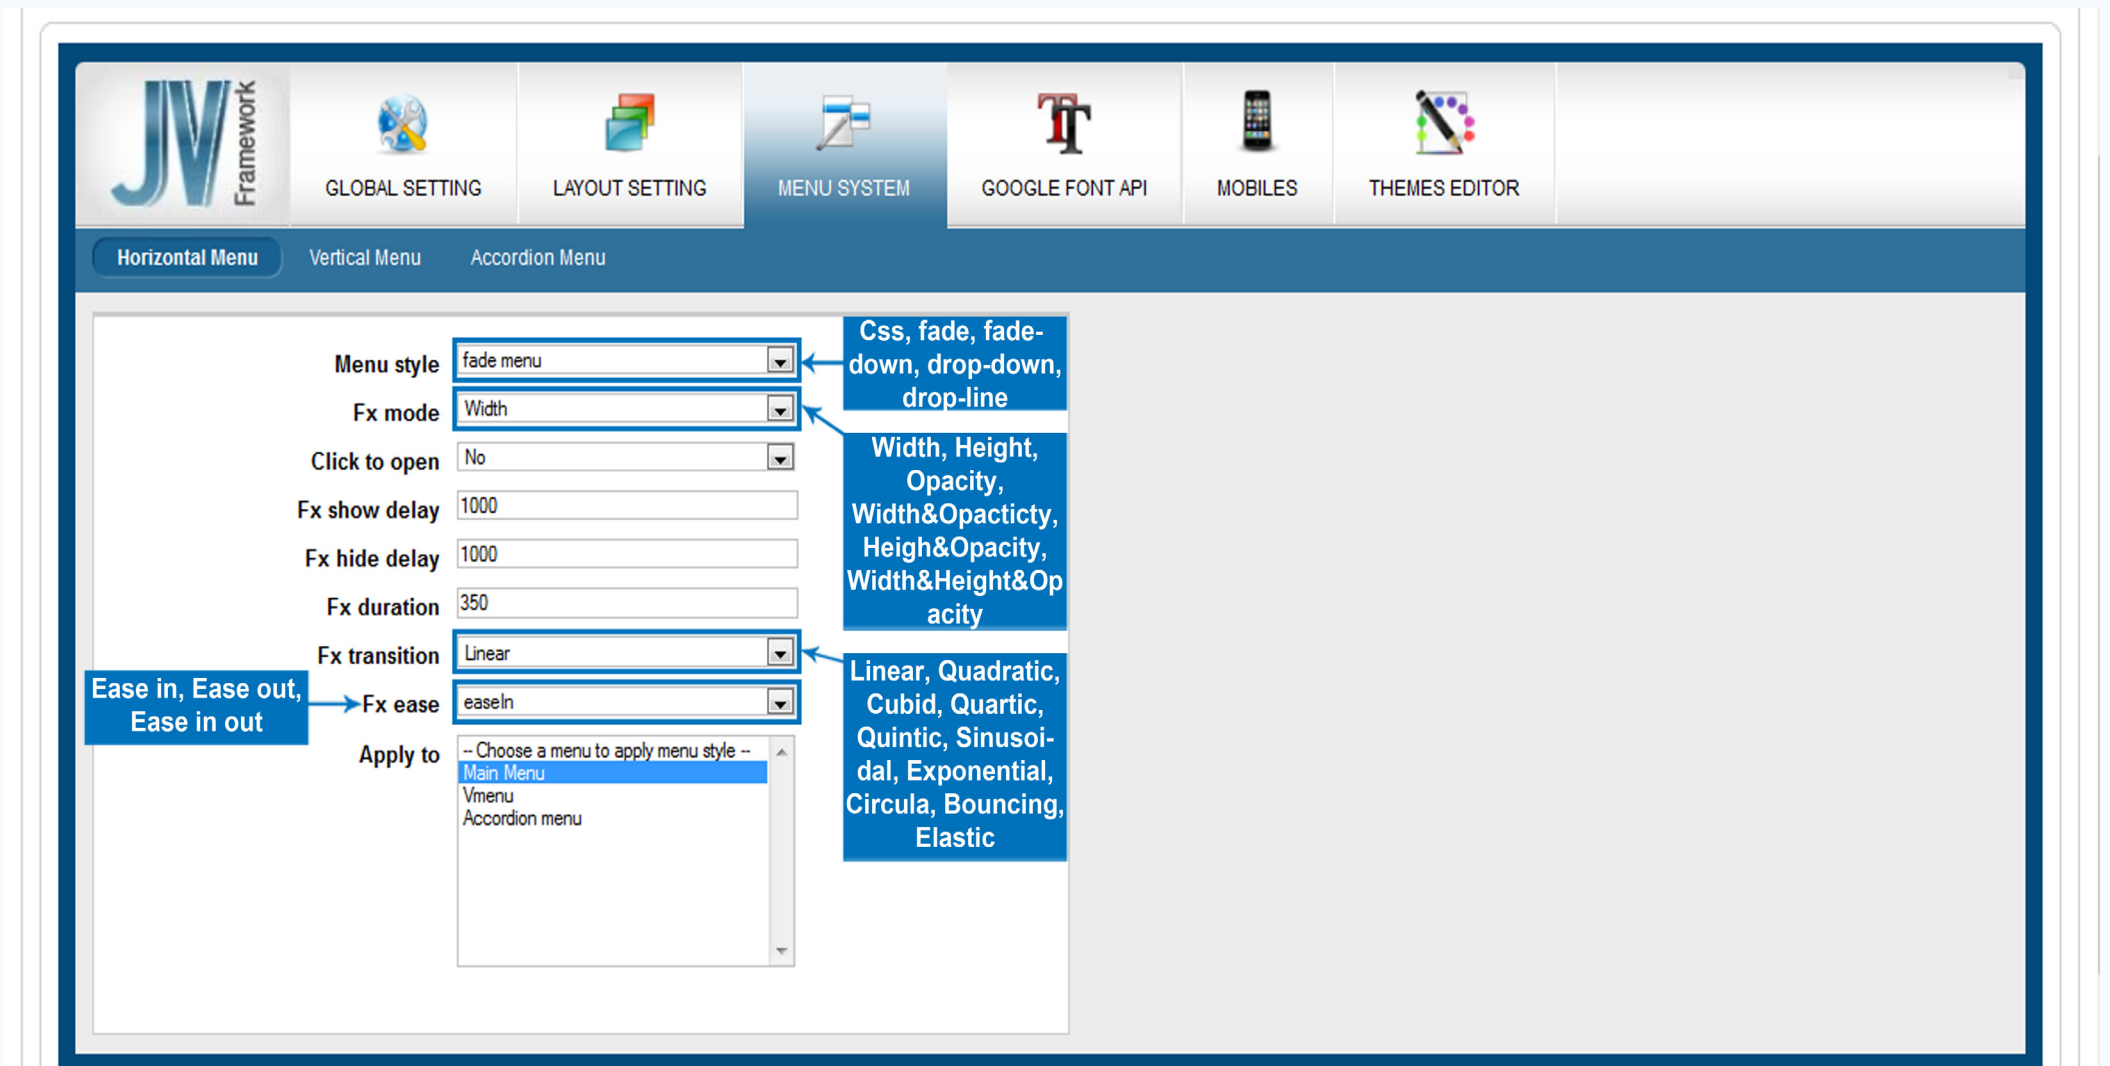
JV Framework

GLOBAL SETTING

LAYOUT SETTING

MENU SYSTEM

GOOGLE FONT API

MOBILES

THEMES EDITOR

Horizontal Menu

Vertical Menu

Accordion Menu

Menu style fade menu

Css, fade, fade-down, drop-down, drop-line

Fx mode Width

Width, Height, Opacity, Width&Opacticty, Heigh&Opacity, Width&Height&Opacity

Click to open No

Fx show delay 1000

Fx hide delay 1000

Fx duration 350

Fx transition Linear

Linear, Quadratic, Cubid, Quartic, Quintic, Sinusoidal, Exponential, Circula, Bouncing, Elastic

Ease in, Ease out, Ease in out

Fx ease easeIn

Apply to
-- Choose a menu to apply menu style --
Main Menu
Vmenu
Accordion menu